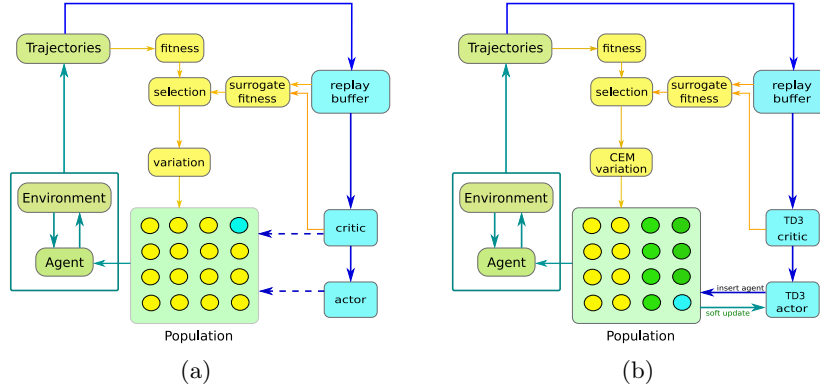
Trajectories

fitness

selection

surrogate fitness

replay buffer

variation

Environment

Agent

critic

actor

Population

(a)

Trajectories

fitness

selection

surrogate fitness

replay buffer

CEM variation

Environment

Agent

TD3 critic

insert agent

soft update

TD3 actor

Population

(b)